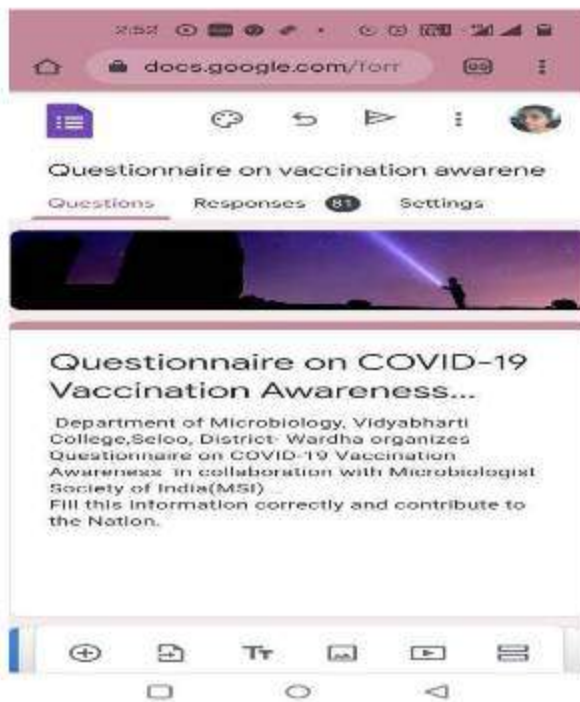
2:52

docs.google.com/forr

Questionnaire on vaccination awarene

Questions Responses 81 Settings

Questionnaire on COVID-19 Vaccination Awareness...

Department of Microbiology, Vidyabharti College,Seloo, District- Wardha organizes Questionnaire on COVID-19 Vaccination Awareness in collaboration with Microbiologist Society of India(MSI)
Fill this information correctly and contribute to the Nation.

Tт